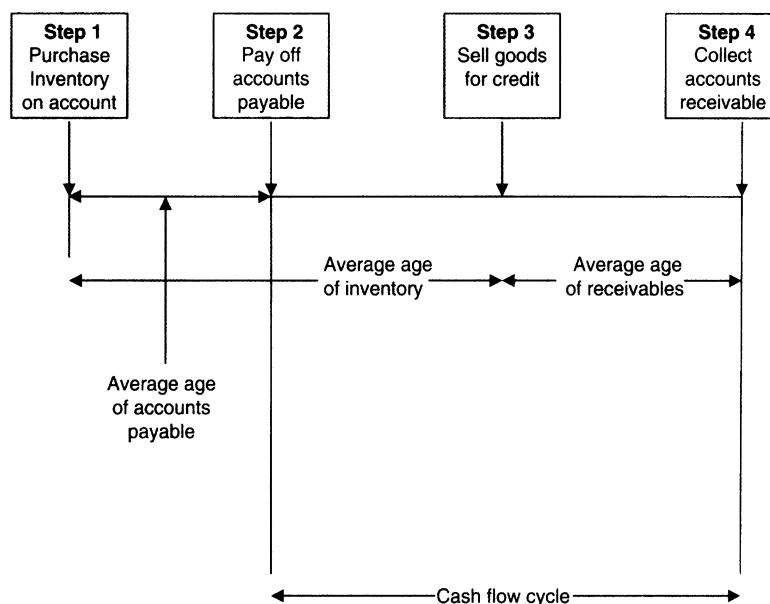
**Step 1**
Purchase Inventory on account

**Step 2**
Pay off accounts payable

**Step 3**
Sell goods for credit

**Step 4**
Collect accounts receivable

Average age of inventory

Average age of receivables

Average age of accounts payable

Cash flow cycle